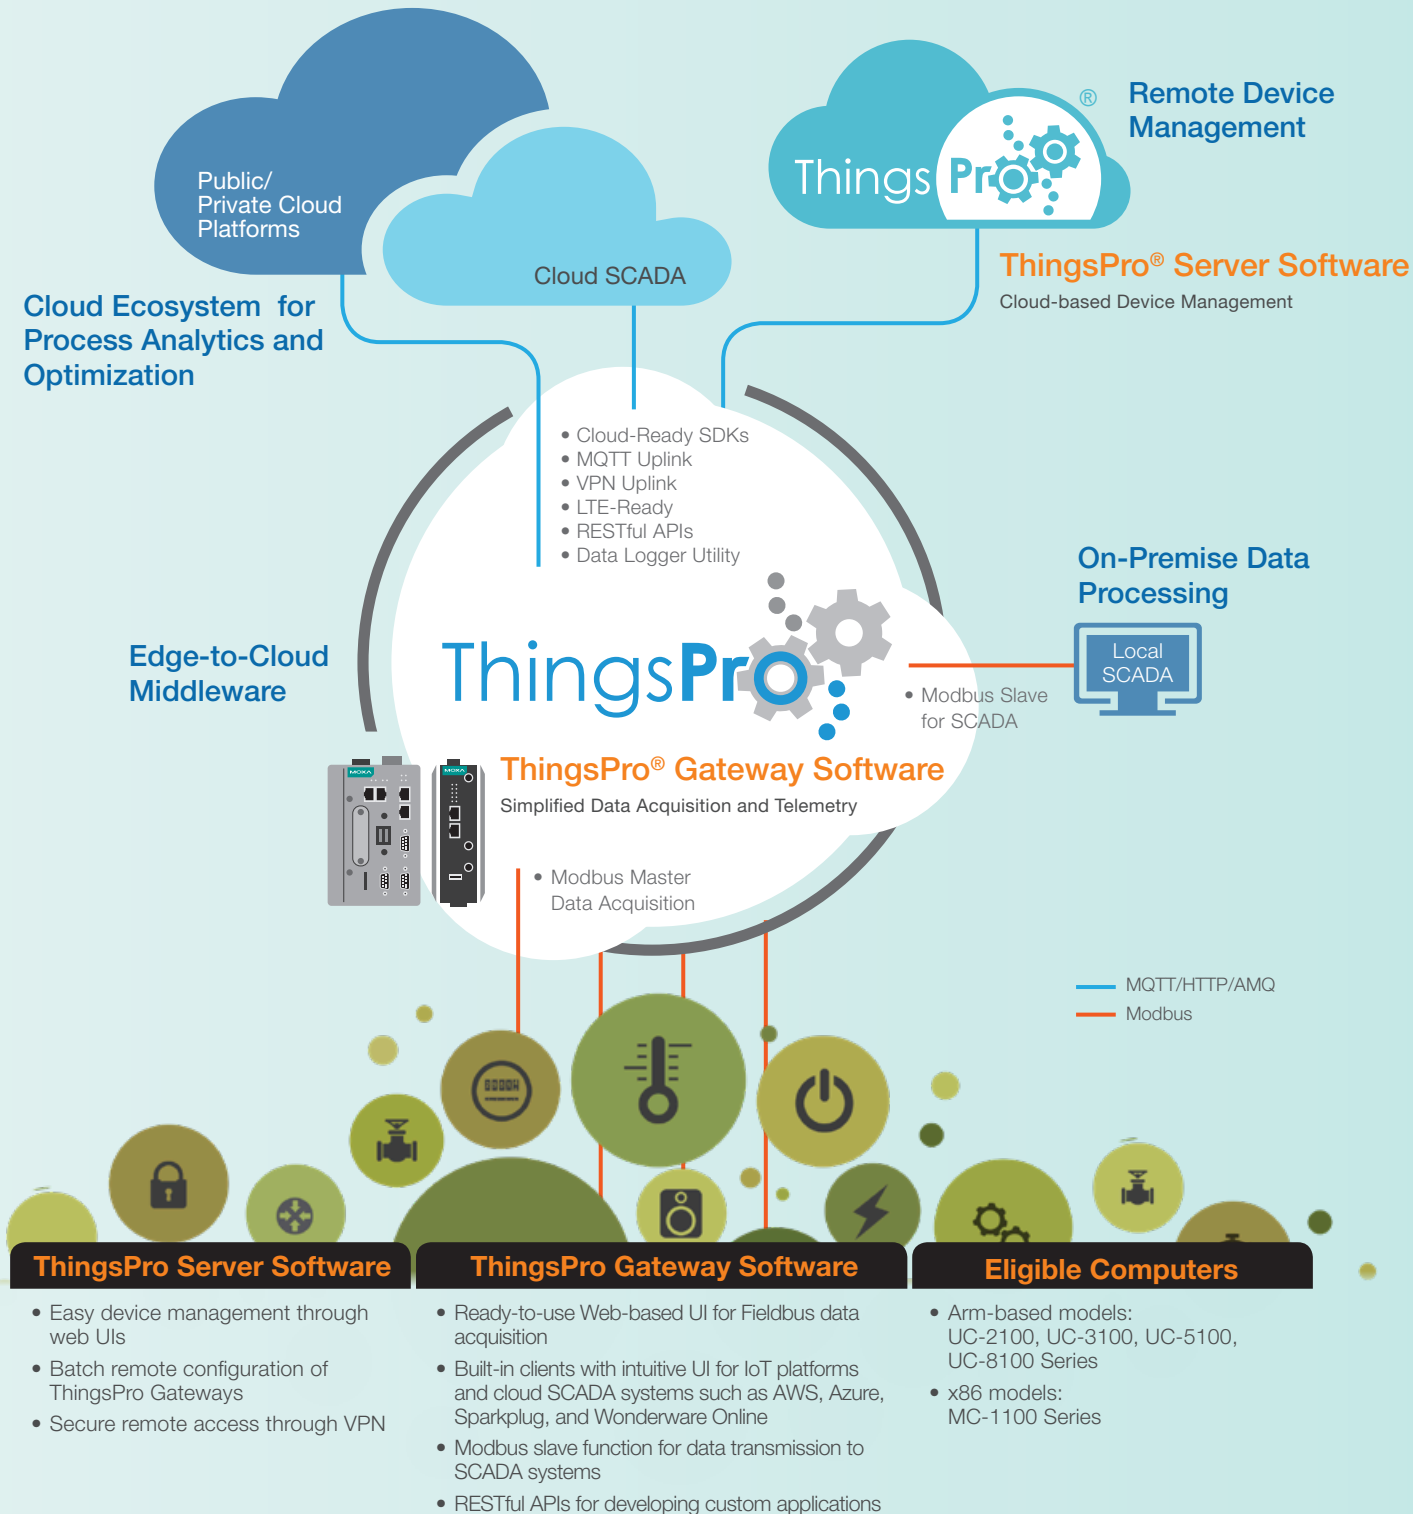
Public/ Private Cloud Platforms

Cloud SCADA

ThingsPro®

Remote Device Management

ThingsPro® Server Software

Cloud-based Device Management

Cloud Ecosystem for Process Analytics and Optimization

• Cloud-Ready SDKs
• MQTT Uplink
• VPN Uplink
• LTE-Ready
• RESTful APIs
• Data Logger Utility

On-Premise Data Processing

Local SCADA

Edge-to-Cloud Middleware

ThingsPro

• Modbus Slave for SCADA

ThingsPro® Gateway Software

Simplified Data Acquisition and Telemetry

• Modbus Master Data Acquisition

MQTT/HTTP/AMQ

Modbus

ThingsPro Server Software

• Easy device management through web UIs
• Batch remote configuration of ThingsPro Gateways
• Secure remote access through VPN

ThingsPro Gateway Software

• Ready-to-use Web-based UI for Fieldbus data acquisition
• Built-in clients with intuitive UI for IoT platforms and cloud SCADA systems such as AWS, Azure, Sparkplug, and Wonderware Online
• Modbus slave function for data transmission to SCADA systems
• RESTful APIs for developing custom applications

Eligible Computers

• Arm-based models: UC-2100, UC-3100, UC-5100, UC-8100 Series
• x86 models: MC-1100 Series